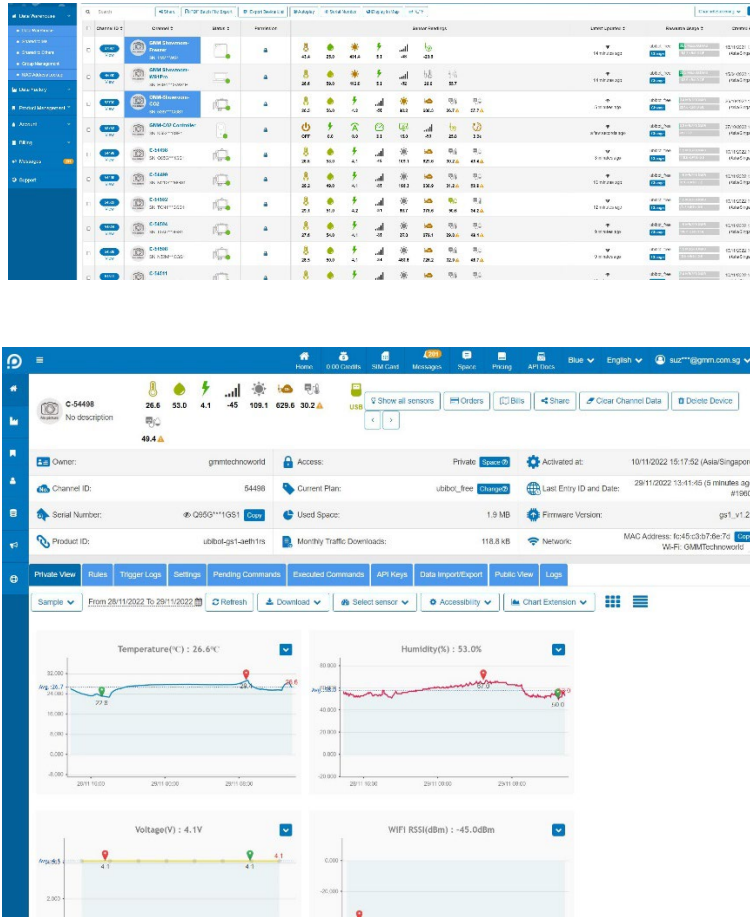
Q Search

Channel ID | Channel | Status | Permission | Sensor Readings | Latest Updates | Remarks

GMM Showroom-Freezer

GMM Showroom-KENFix

GMM Showroom-CO2

GMM-C40 Controller

C-54498

C-54499

C-54500

C-54501

C-54502

C-54511

Support

Home 0.00 Credits SIM Card Messages Space Pricing API Docs Blue English suz***@gmm.com.sg

C-54498
No description

26.6 53.0 4.1 -45 109.1 629.6 30.2
49.4

USB

Show all sensors Orders Bills Share Clear Channel Data Delete Device

Owner: gmmtechnoworld
Access: Private Space
Activated at: 10/11/2022 15:17:52 (Asia/Singapore
Channel ID: 54498
Current Plan: ubibot_free Change
Last Entry ID and Date: 29/11/2022 13:41:45 (5 minutes ag #1960
Serial Number: Q95G***1GS1 Copy
Used Space: 1.9 MB
Firmware Version: gs1_v1.2
Product ID: ubibot-gs1-aeth1rs
Monthly Traffic Downloads: 118.8 kB
Network: MAC Address: fc:45:c3:b7:6e:7c Wi-Fi: GMMTechnoworld

Private View | Rules | Trigger Logs | Settings | Pending Commands | Executed Commands | API Keys | Data Import/Export | Public View | Logs

Sample | From 28/11/2022 To 29/11/2022 | Refresh | Download | Select sensor | Accessibility | Chart Extension

Temperature(℃) : 26.6℃

Humidity(%) : 53.0%

Voltage(V) : 4.1V

WIFI RSSI(dBm) : -45.0dBm